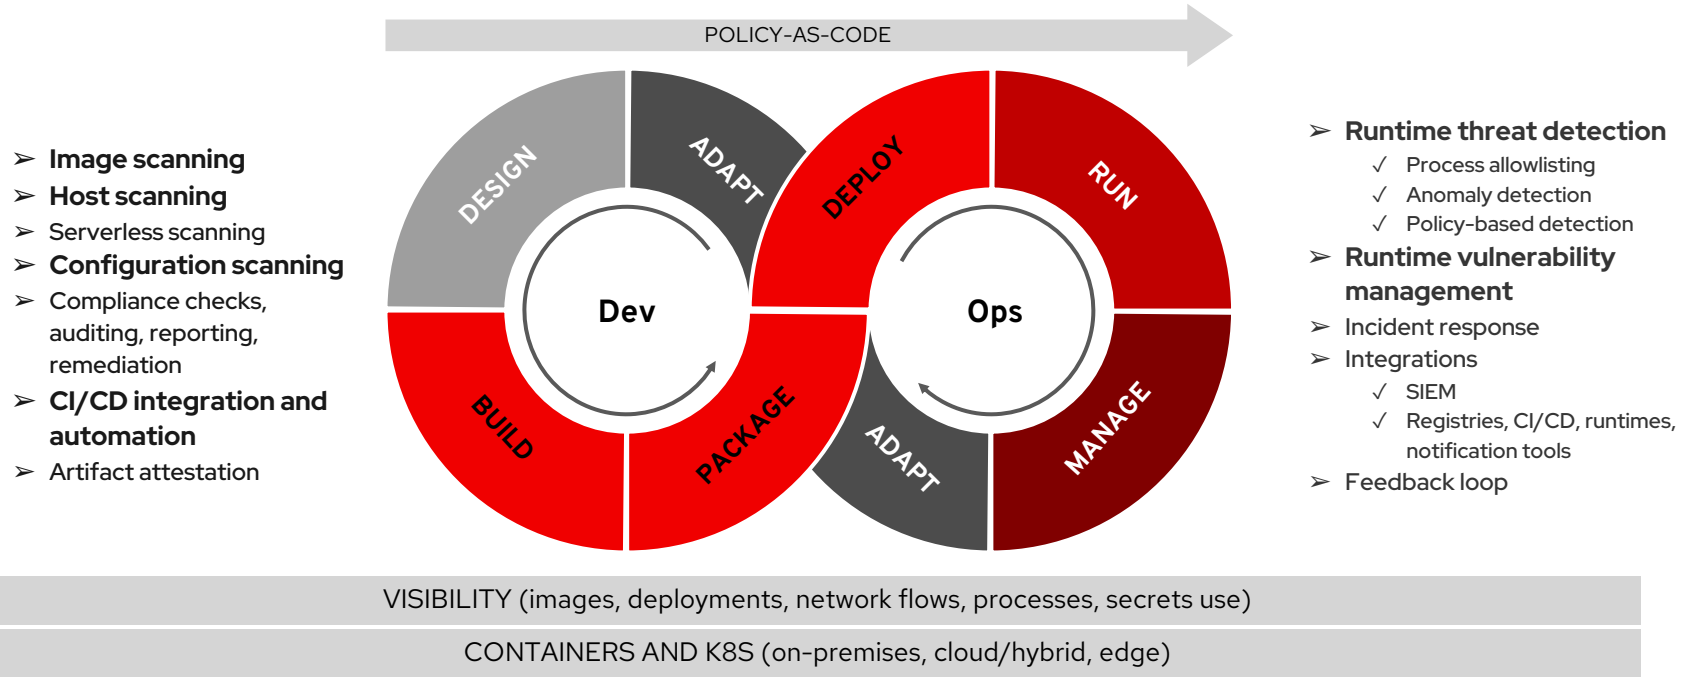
POLICY-AS-CODE

➢ Image scanning
➢ Host scanning
➢ Serverless scanning
➢ Configuration scanning
➢ Compliance checks, auditing, reporting, remediation
➢ CI/CD integration and automation
➢ Artifact attestation

DESIGN
ADAPT
DEPLOY
RUN
Dev
Ops
BUILD
PACKAGE
ADAPT
MANAGE

➢ Runtime threat detection
✓ Process allowlisting
✓ Anomaly detection
✓ Policy-based detection
➢ Runtime vulnerability management
➢ Incident response
➢ Integrations
✓ SIEM
✓ Registries, CI/CD, runtimes, notification tools
➢ Feedback loop

VISIBILITY (images, deployments, network flows, processes, secrets use)

CONTAINERS AND K8S (on-premises, cloud/hybrid, edge)